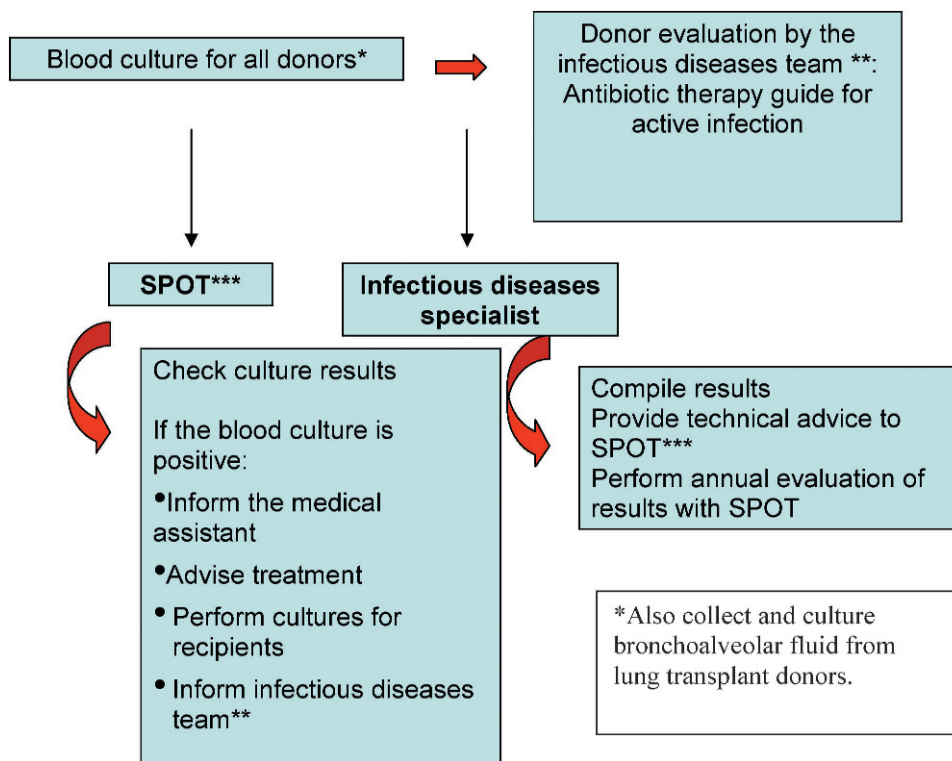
Blood culture for all donors*

Donor evaluation by the infectious diseases team **: Antibiotic therapy guide for active infection

SPOT***

Infectious diseases specialist

Check culture results

If the blood culture is positive:

•Inform the medical assistant

•Advise treatment

• Perform cultures for recipients

• Inform infectious diseases team**

Compile results
Provide technical advice to SPOT***
Perform annual evaluation of results with SPOT

*Also collect and culture bronchoalveolar fluid from lung transplant donors.